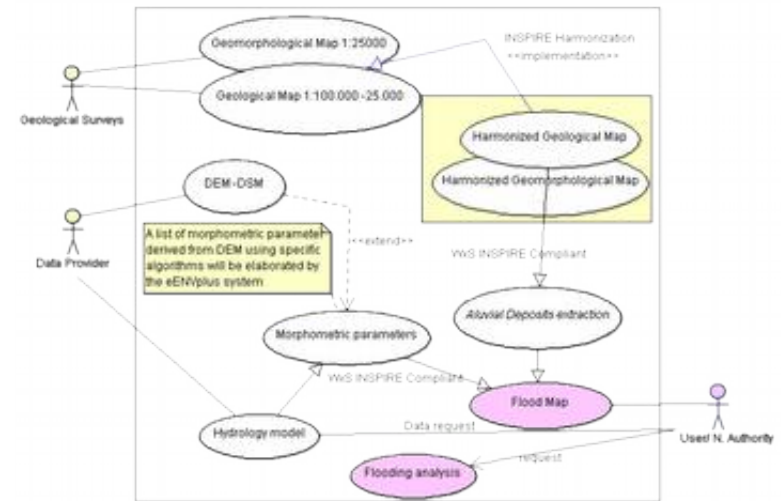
Geomorphological Map 1:25000

INSPIRE Harmonization
<<implementation>>

Geological Map 1:100.000 -25.000

Geological Surveys

Harmonized Geological Map

Harmonized Geomorphological Map

DEM-DSM

A list of morphometric parameters derived from DEM using specific algorithms will be elaborated by the eENVplus system

<<extend>>

Data Provider

WS INSPIRE Compliant

Aluvial Deposits extraction

Morphometric parameters

WS INSPIRE Compliant

Flood Map

Hydrology model

Data request

User/ N. Authority

request

Flooding analysis